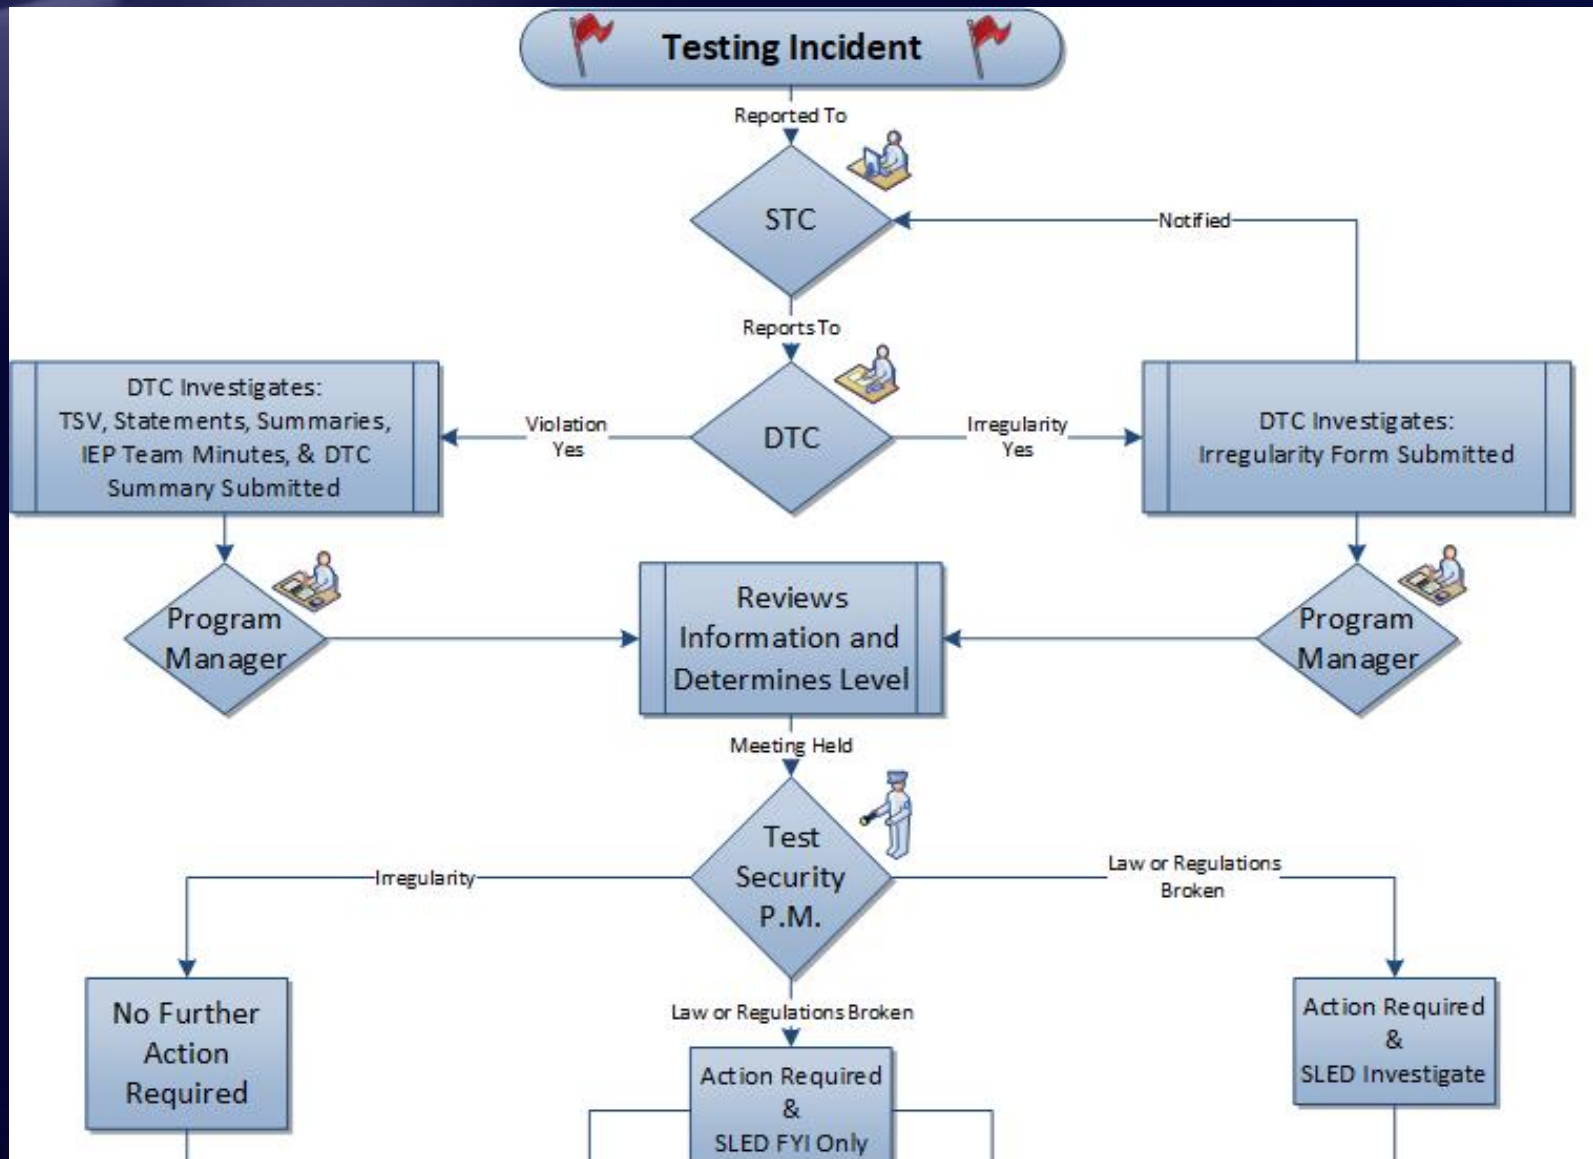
Testing Incident

Reported To

STC

Notified

Reports To

DTC Investigates:
TSV, Statements, Summaries, IEP Team Minutes, & DTC Summary Submitted

Violation
Yes

DTC

Irregularity
Yes

DTC Investigates:
Irregularity Form Submitted

Program Manager

Reviews Information and Determines Level

Program Manager

Meeting Held

Test Security P.M.

Irregularity

Law or Regulations Broken

No Further Action Required

Law or Regulations Broken

Action Required & SLED FYI Only

Action Required & SLED Investigate